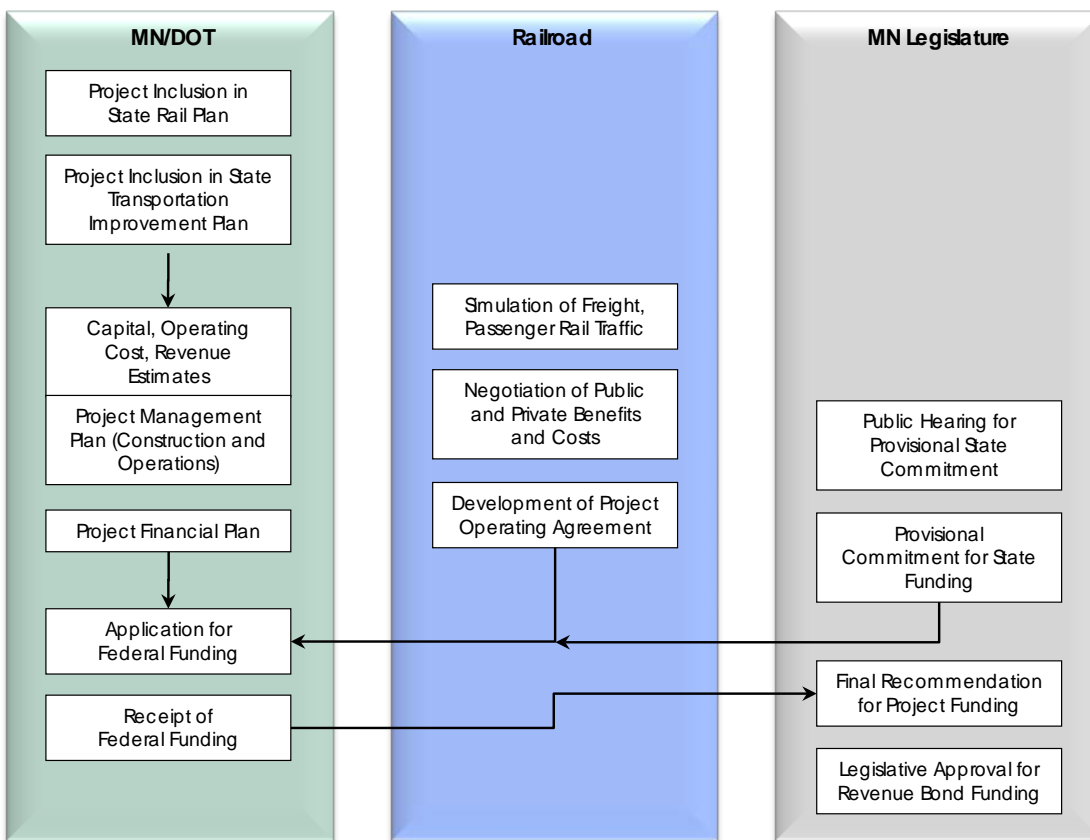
MN/DOT

Project Inclusion in State Rail Plan

Project Inclusion in State Transportation Improvement Plan

Capital, Operating Cost, Revenue Estimates

Project Management Plan (Construction and Operations)

Project Financial Plan

Application for Federal Funding

Receipt of Federal Funding

Railroad

Simulation of Freight, Passenger Rail Traffic

Negotiation of Public and Private Benefits and Costs

Development of Project Operating Agreement

MN Legislature

Public Hearing for Provisional State Commitment

Provisional Commitment for State Funding

Final Recommendation for Project Funding

Legislative Approval for Revenue Bond Funding